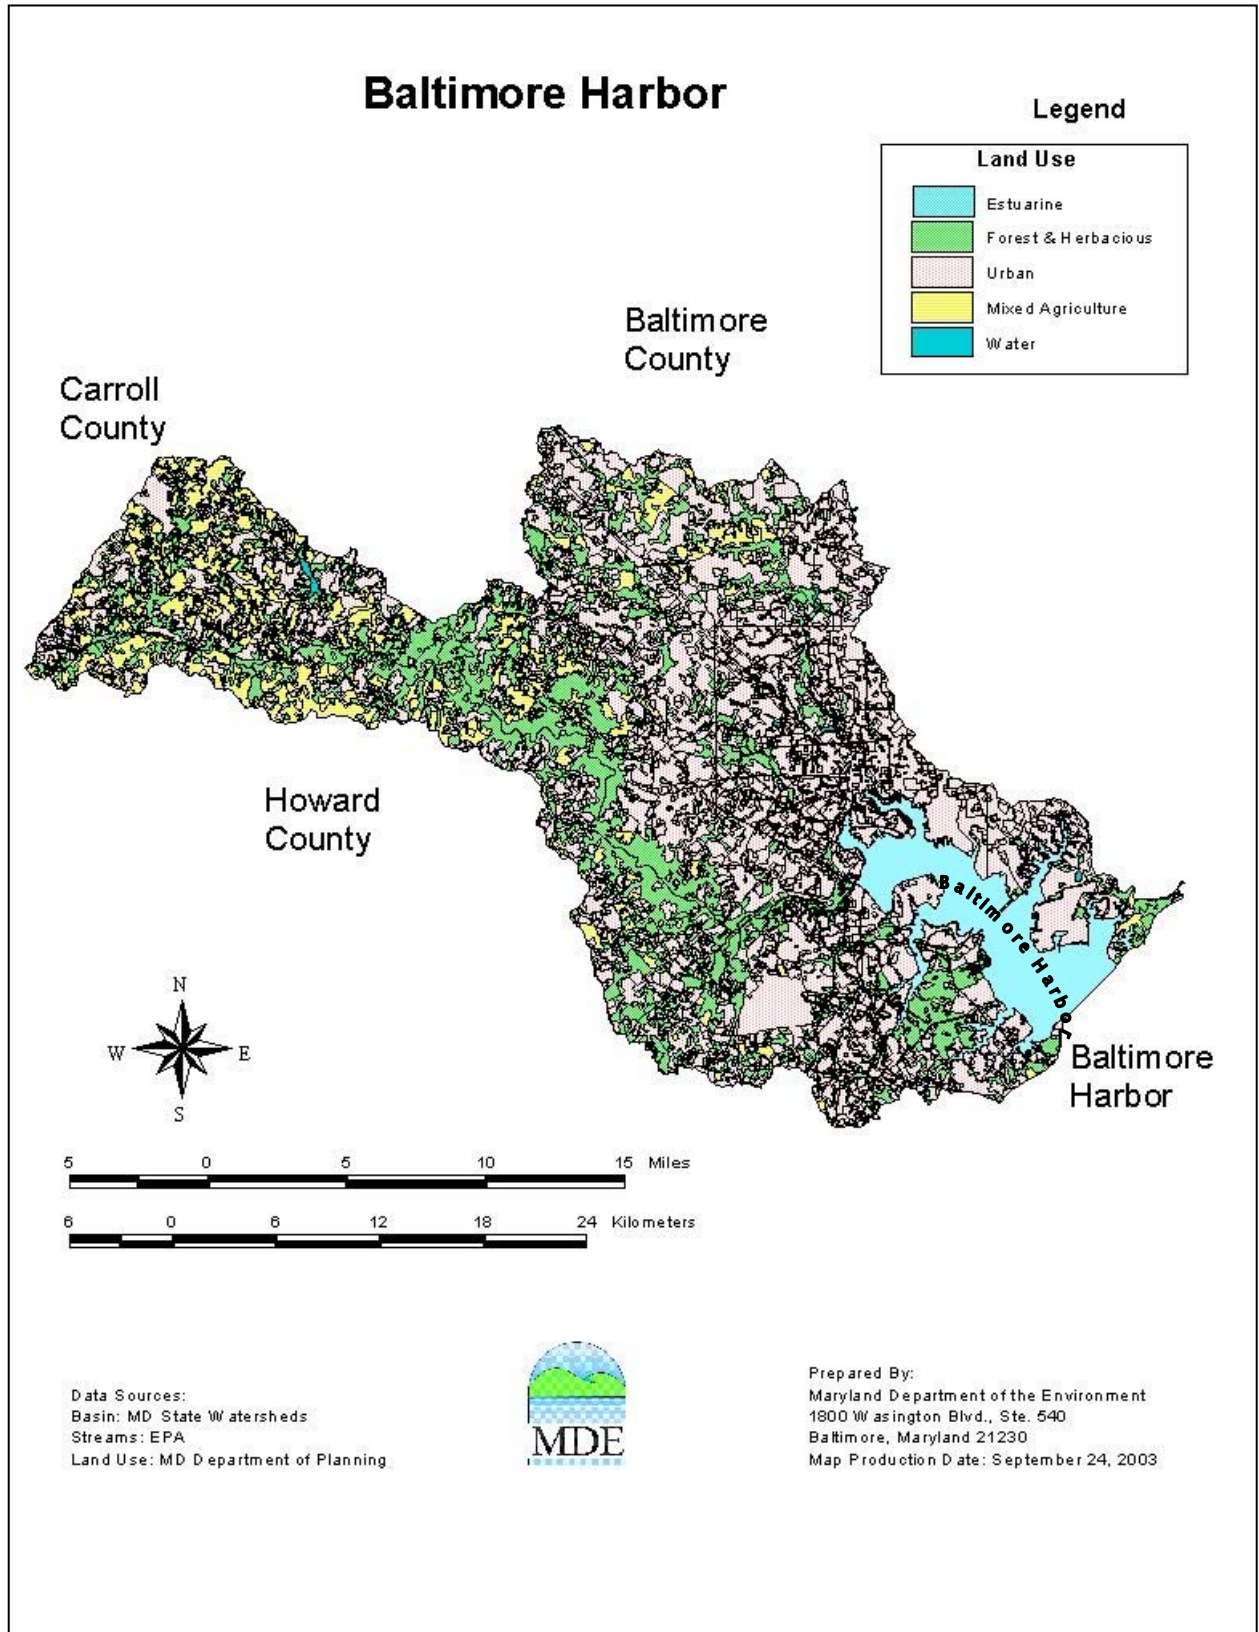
Baltimore Harbor

Legend

Land Use
Estuarine
Forest & Herbacious
Urban
Mixed Agriculture
Water

Baltimore County

Carroll County

Howard County

Baltimore Harbor

Baltimore Harbor

N
W
E
S

5 0 5 10 15 Miles

6 0 6 12 18 24 Kilometers

Data Sources:
Basin: MD State Watersheds
Streams: EPA
Land Use: MD Department of Planning

MDE

Prepared By:
Maryland Department of the Environment
1800 Wasington Blvd., Ste. 540
Baltimore, Maryland 21230
Map Production Date: September 24, 2003